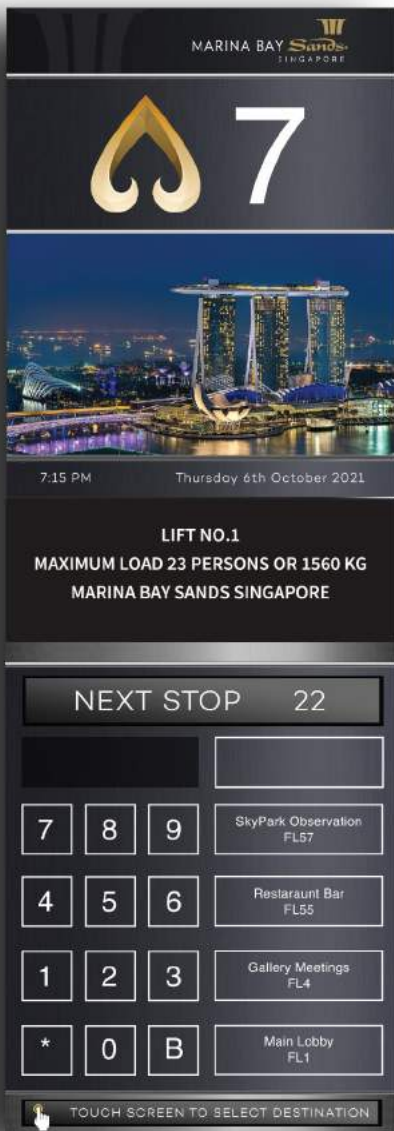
MARINA BAY Sands SINGAPORE

7

7:15 PM

Thursday 6th October 2021

LIFT NO.1
MAXIMUM LOAD 23 PERSONS OR 1560 KG
MARINA BAY SANDS SINGAPORE

NEXT STOP 22

7 8 9

SkyPark Observation FL57

4 5 6

Restaraunt Bar FL55

1 2 3

Gallery Meetings FL4

* 0 B

Main Lobby FL1

TOUCH SCREEN TO SELECT DESTINATION